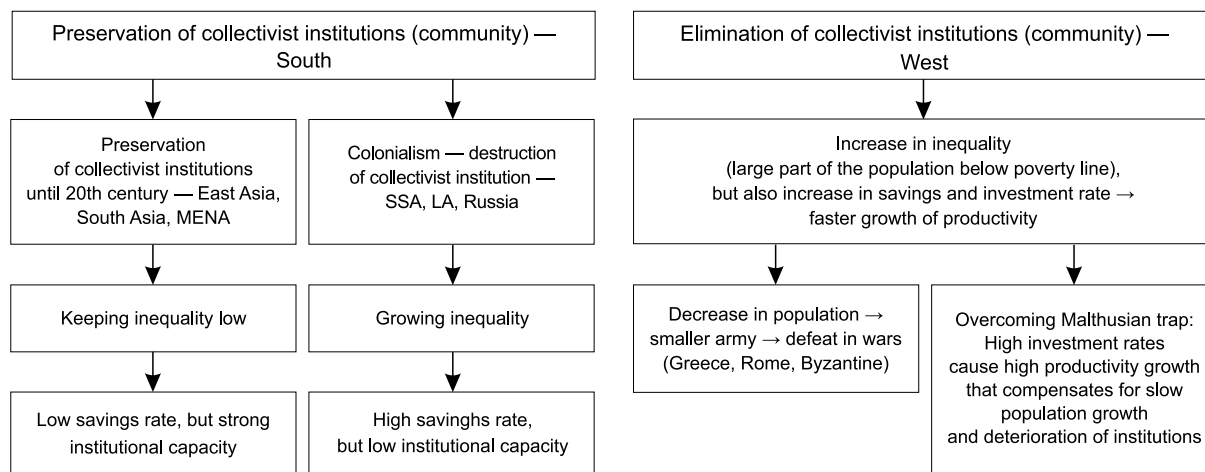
Preservation of collectivist institutions (community) — South

Preservation of collectivist institutions until 20th century — East Asia, South Asia, MENA

Colonialism — destruction of collectivist institution — SSA, LA, Russia

Keeping inequality low

Growing inequality

Low savings rate, but strong institutional capacity

High savinghs rate, but low institutional capacity

Elimination of collectivist institutions (community) — West

Increase in inequality (large part of the population below poverty line), but also increase in savings and investment rate → faster growth of productivity

Decrease in population → smaller army → defeat in wars (Greece, Rome, Byzantine)

Overcoming Malthusian trap: High investment rates cause high productivity growth that compensates for slow population growth and deterioration of institutions